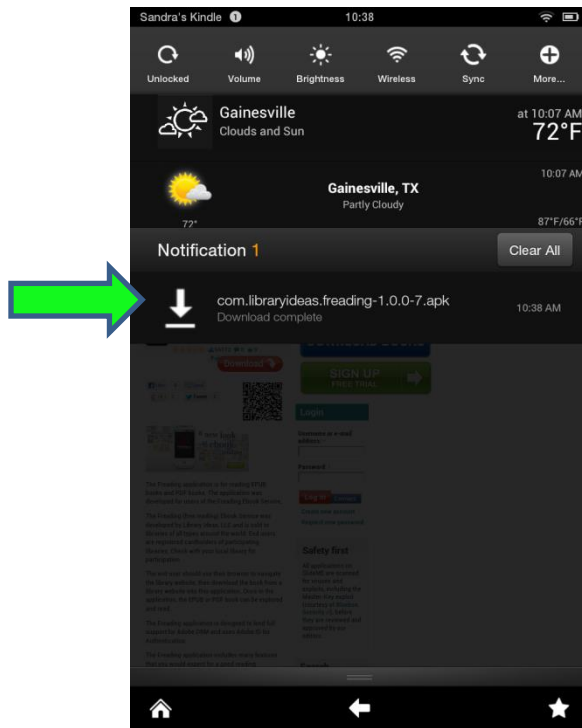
Sandra's Kindle 1 10:38

Unlocked Volume Brightness Wireless Sync More...

Gainesville
Clouds and Sun
at 10:07 AM
72°F

Gainesville, TX
Partly Cloudy
10:07 AM
72°
87°F/66°F

Notification 1
Clear All

com.libraryideas.freading-1.0.0-7.apk
Download complete
10:38 AM

Download
SIGN UP
FREE TRIAL
Login
Safety first